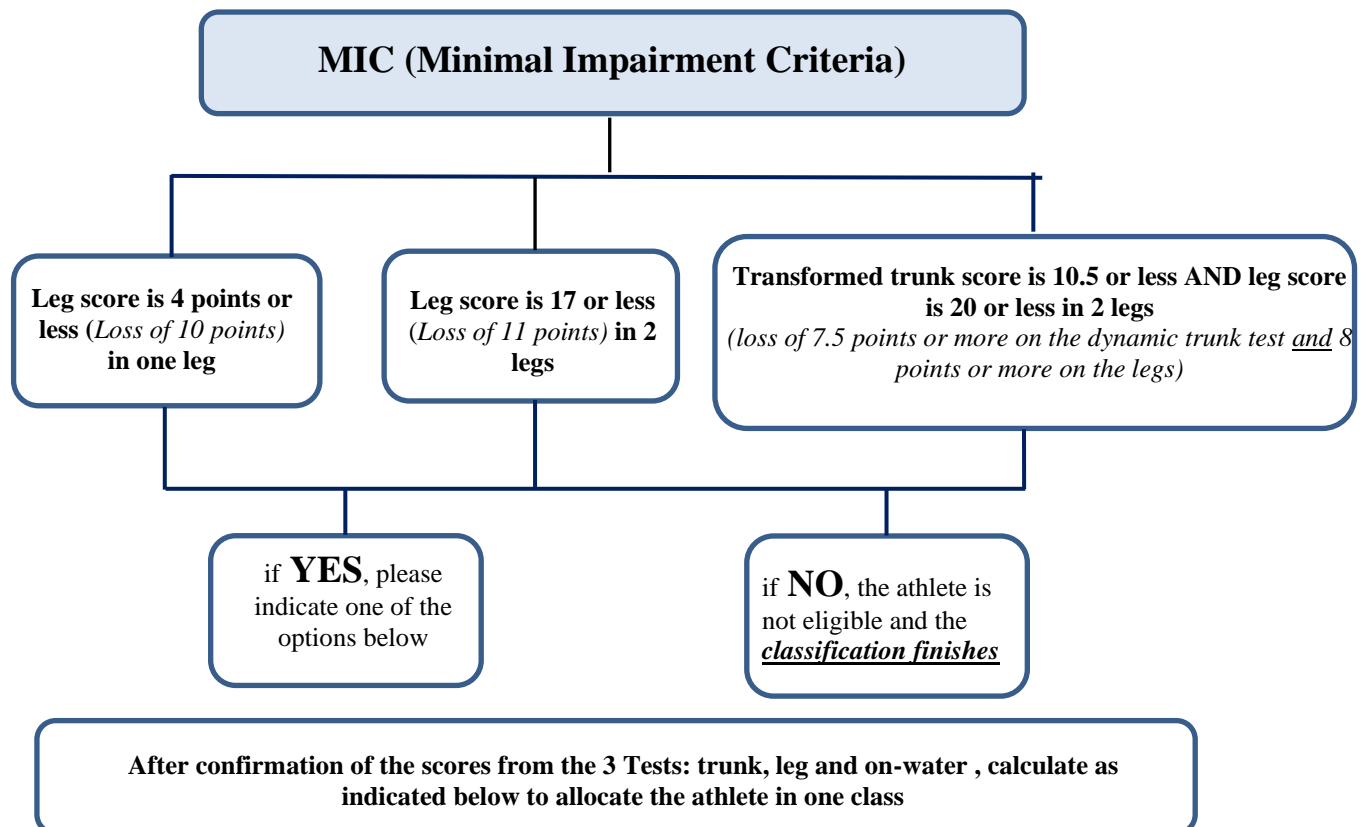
MIC (Minimal Impairment Criteria)

Leg score is 4 points or less (*Loss of 10 points)* in one leg

Leg score is 17 or less (*Loss of 11 points)* in 2 legs

Transformed trunk score is 10.5 or less AND leg score is 20 or less in 2 legs
*(loss of 7.5 points or more on the dynamic trunk test and 8 points or more on the legs)*

if YES, please indicate one of the options below

if NO, the athlete is not eligible and the ***classification finishes***

After confirmation of the scores from the 3 Tests: trunk, leg and on-water , calculate as indicated below to allocate the athlete in one class